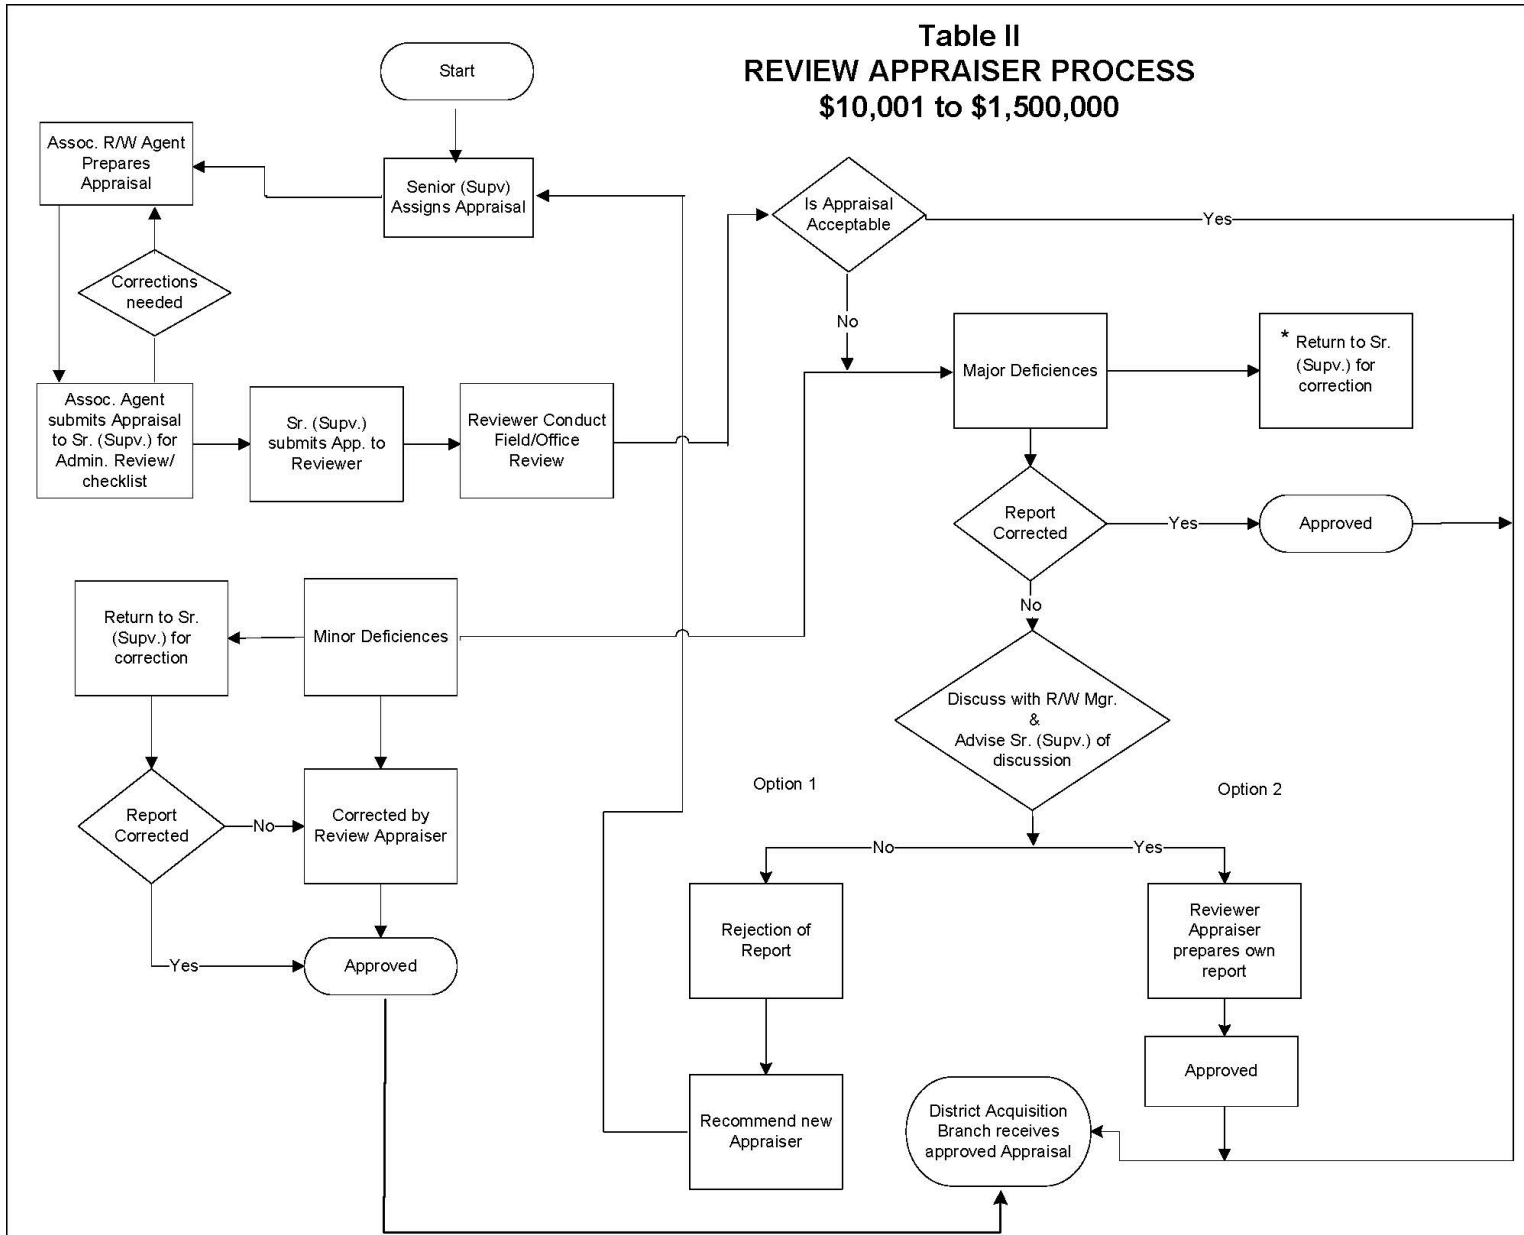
Table II
REVIEW APPRAISER PROCESS
\$10,001 to \$1,500,000

Start

Assoc. R/W Agent Prepares Appraisal

Senior (Supv) Assigns Appraisal

Corrections needed

Assoc. Agent submits Appraisal to Sr. (Supv.) for Admin. Review/ checklist

Sr. (Supv.) submits App. to Reviewer

Reviewer Conduct Field/Office Review

Is Appraisal Acceptable

Yes

No

Major Deficiences

* Return to Sr. (Supv.) for correction

Report Corrected

Yes

Approved

No

Return to Sr. (Supv.) for correction

Minor Deficiences

Discuss with R/W Mgr. & Advise Sr. (Supv.) of discussion

Option 1

Option 2

Report Corrected

No

Corrected by Review Appraiser

No

Yes

Rejection of Report

Reviewer Appraiser prepares own report

Yes

Approved

Approved

Recommend new Appraiser

District Acquisition Branch receives approved Appraisal